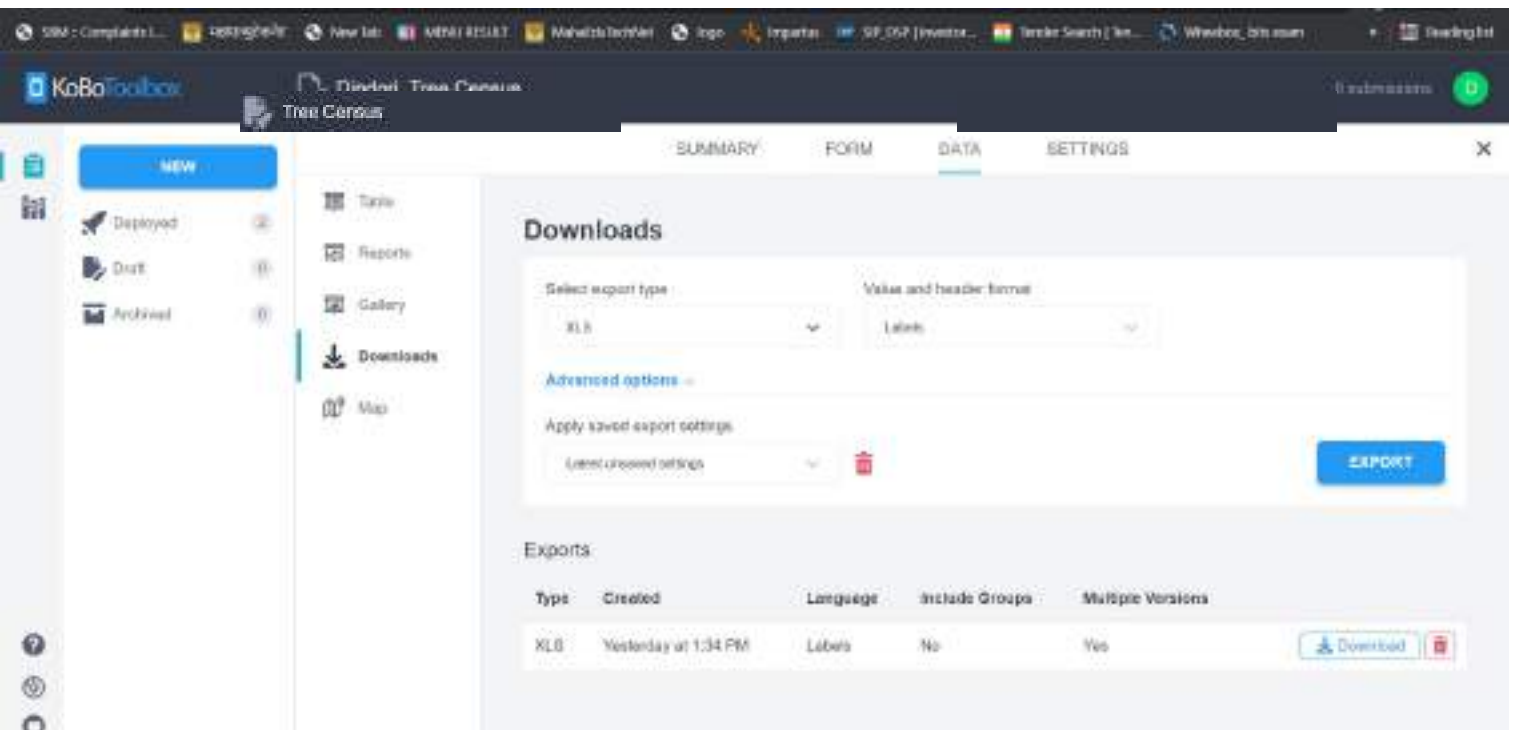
SBM : Complaints L... | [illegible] | New tab | MENU RESULT | MahaitsTechNet | logo | Impartus | SIP_DSP [Investor... | Tender Search [Ten... | Wheebox_bits exam | Reading list

KoBoToolbox

Dindori_Tree Census

Tree Census

0 submissions

D

NEW

Deployed 2

Draft 0

Archived 0

SUMMARY FORM DATA SETTINGS

Table

Reports

Gallery

Downloads

Map

Downloads

Select export type

XLS

Value and header format

Labels

Advanced options

Apply saved export settings

Latest unsaved settings

EXPORT

Exports

| Type | Created | Language | Include Groups | Multiple Versions | |
|---|---|---|---|---|---|
| XLS | Yesterday at 1:34 PM | Labels | No | Yes | Download |